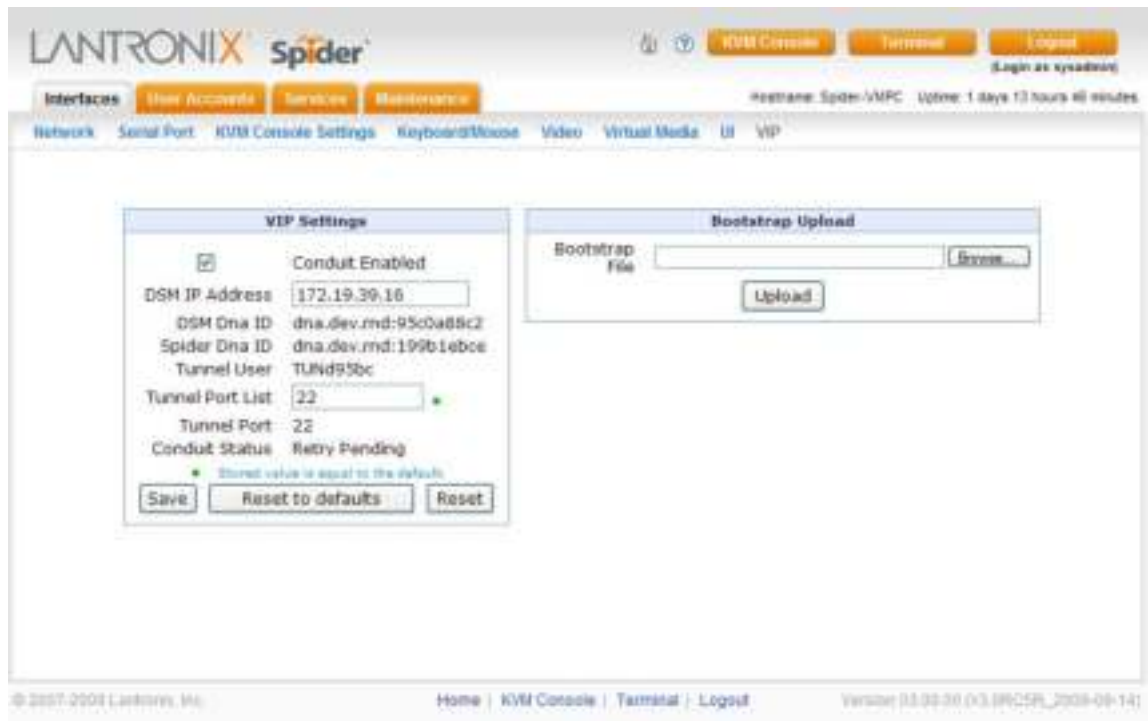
LANTRONIX Spider

KVM Console Terminal Logout
(Login as sysadmin)

Interfaces User Accounts Services Maintenance

Hostname: Spider-VMPC Uptime: 1 days 13 hours 48 minutes

Network Serial Port KVM Console Settings Keyboard/Mouse Video Virtual Media UI VIP

VIP Settings

Conduit Enabled
DSM IP Address 172.19.39.16
DSM Dna ID dna.dev.rnd:95c0a88c2
Spider Dna ID dna.dev.rnd:199b1ebce
Tunnel User TUNd95bc
Tunnel Port List 22
Tunnel Port 22
Conduit Status Retry Pending
• Stored value is equal to the default.
Save Reset to defaults Reset

Bootstrap Upload

Bootstrap File Browse...
Upload

© 2007-2009 Lantronix, Inc.

Home | KVM Console | Terminal | Logout

Version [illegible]